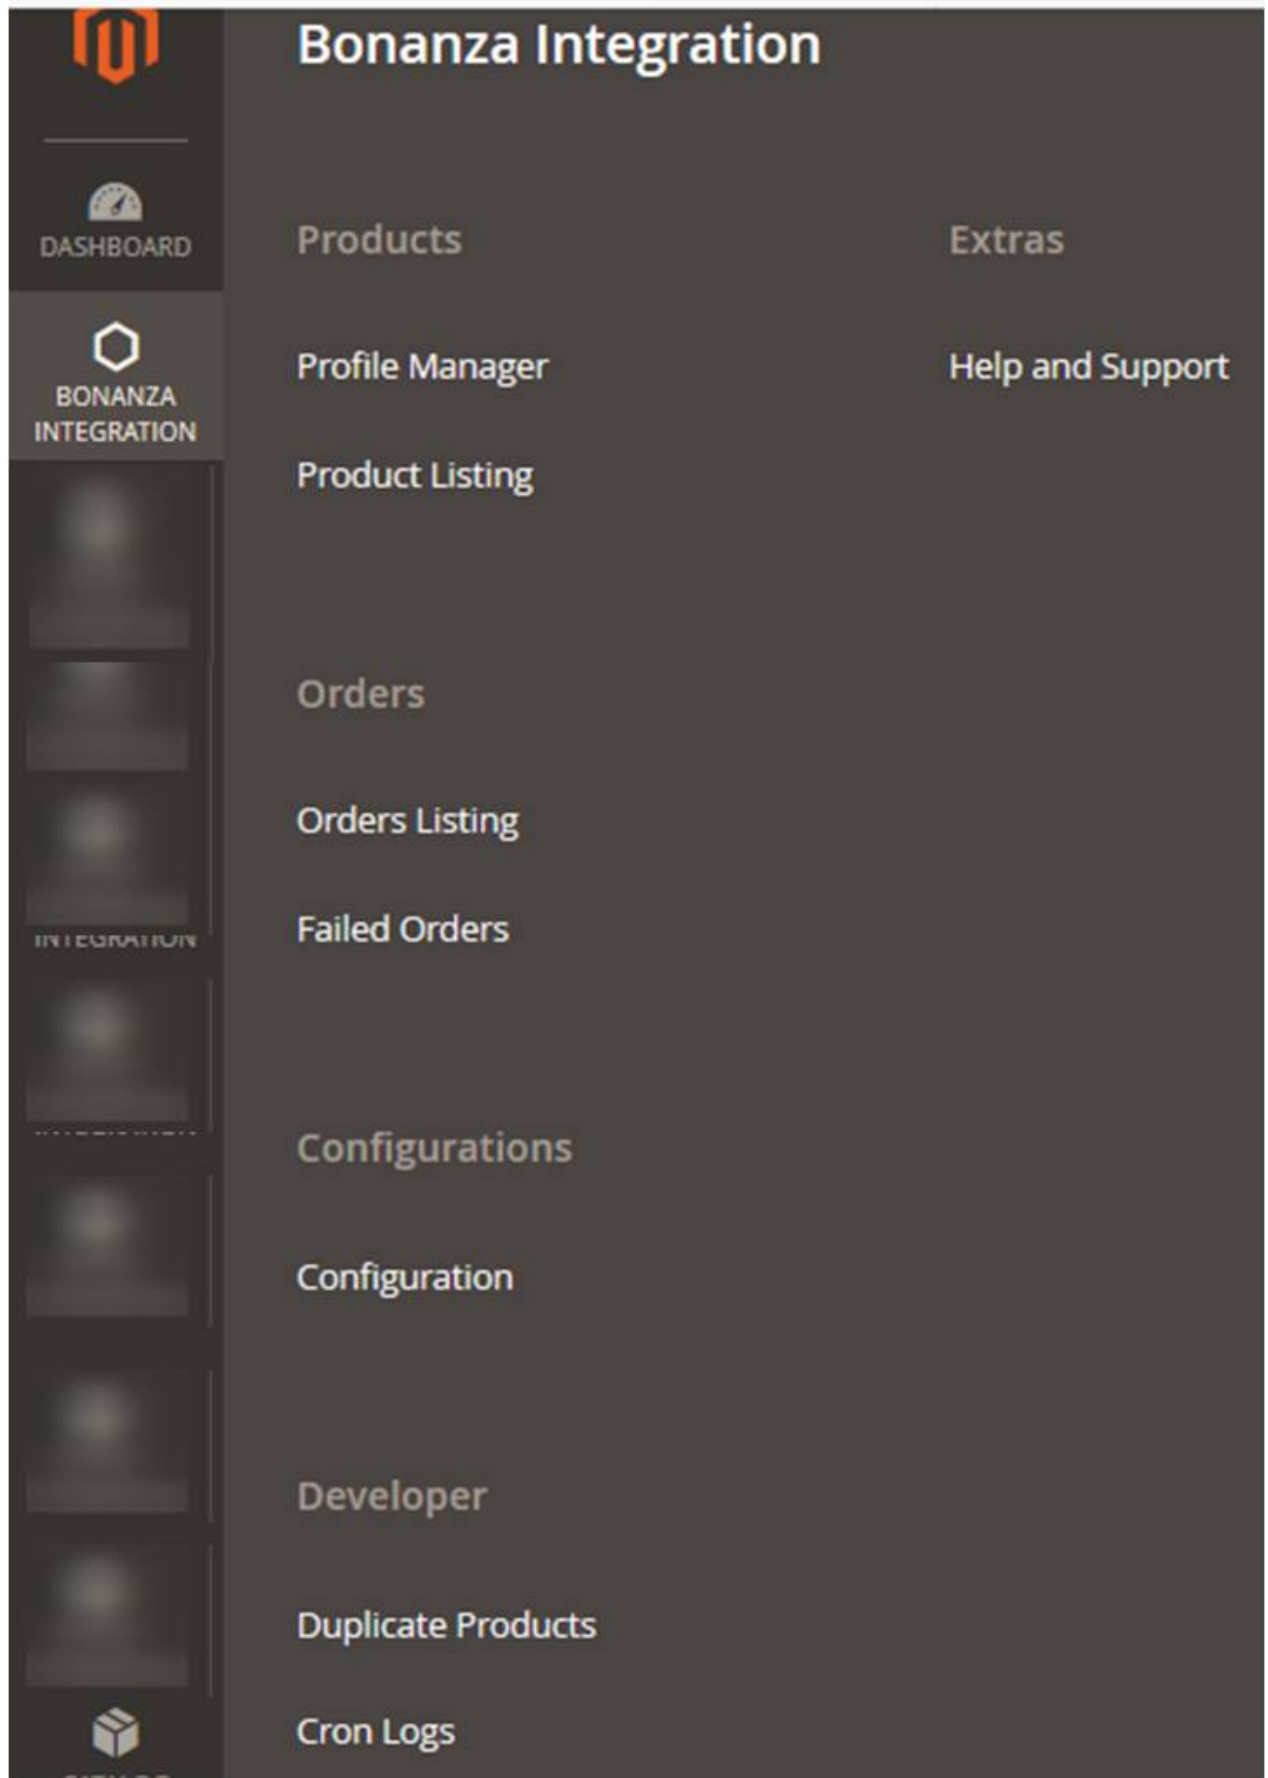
DASHBOARD

BONANZA INTEGRATION

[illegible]

Bonanza Integration

Products

Profile Manager

Product Listing

Orders

Orders Listing

Failed Orders

Configurations

Configuration

Developer

Duplicate Products

Cron Logs

Extras

Help and Support